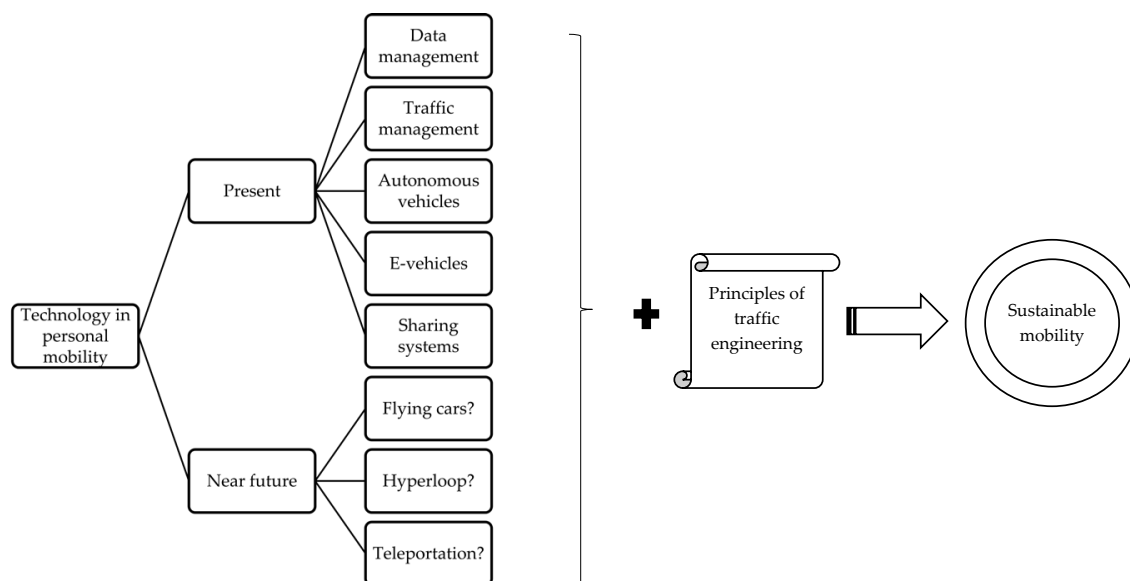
Technology in personal mobility

Present

Data management

Traffic management

Autonomous vehicles

E-vehicles

Sharing systems

Near future

Flying cars?

Hyperloop?

Teleportation?

Principles of traffic engineering

Sustainable mobility